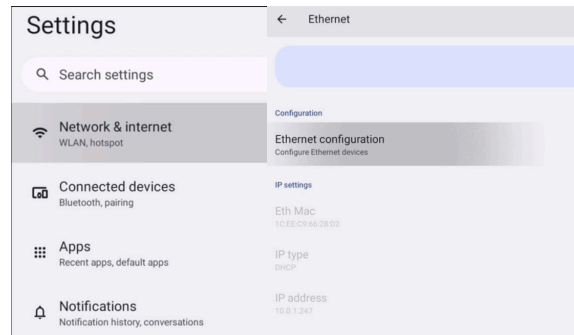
Settings

Search settings

Network & internet
WLAN, hotspot

Connected devices
Bluetooth, pairing

Apps
Recent apps, default apps

Notifications
Notification history, conversations

← Ethernet

Configuration

Ethernet configuration
Configure Ethernet devices

IP settings

Eth Mac
1C:EE:C9:66:28:02

IP type
DHCP

IP address
10.0.1.247